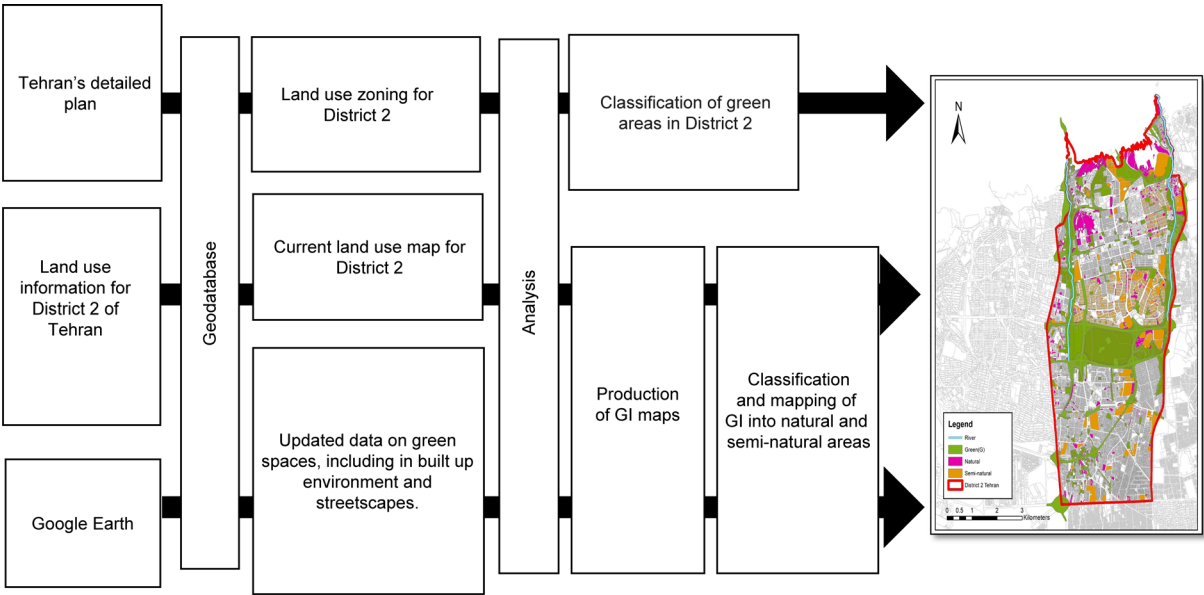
Tehran's detailed plan

Land use information for District 2 of Tehran

Google Earth

Geodatabase

Land use zoning for District 2

Current land use map for District 2

Updated data on green spaces, including in built up environment and streetscapes.

Analysis

Classification of green areas in District 2

Production of GI maps

Classification and mapping of GI into natural and semi-natural areas

N

Legend
River
Green(GI)
Natural
Semi-natural
District 2 Tehran

0 0.5 1 2 3 Kilometers